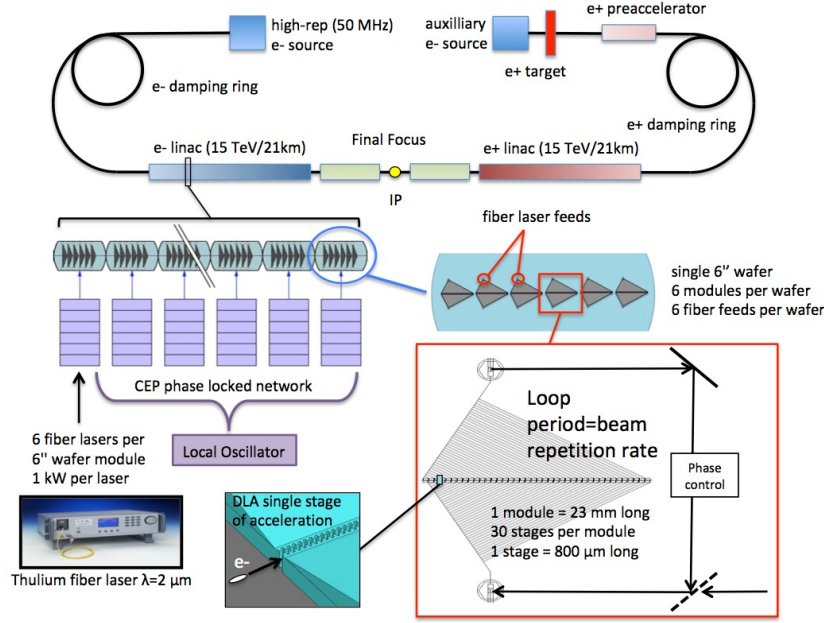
high-rep (50 MHz) e- source

auxilliary e- source

e+ target

e+ preaccelerator

e- damping ring

e+ damping ring

e- linac (15 TeV/21km)

Final Focus

e+ linac (15 TeV/21km)

IP

fiber laser feeds

single 6'' wafer
6 modules per wafer
6 fiber feeds per wafer

CEP phase locked network

Local Oscillator

6 fiber lasers per 6'' wafer module
1 kW per laser

Thulium fiber laser λ=2 μm

DLA single stage of acceleration

e-

Loop period=beam repetition rate

Phase control

1 module = 23 mm long
30 stages per module
1 stage = 800 μm long